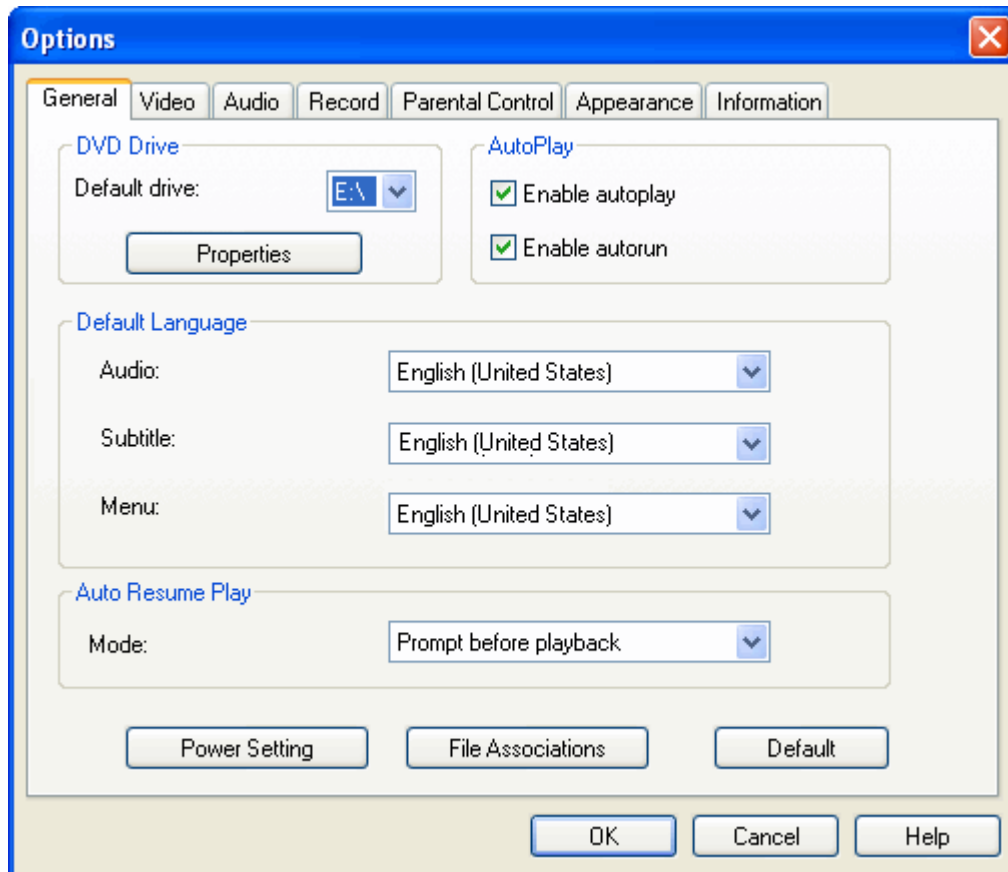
Options

General | Video | Audio | Record | Parental Control | Appearance | Information

DVD Drive

Default drive: E:\

Properties

AutoPlay

Enable autoplay

Enable autorun

Default Language

Audio: English (United States)

Subtitle: English (United States)

Menu: English (United States)

Auto Resume Play

Mode: Prompt before playback

Power Setting

File Associations

Default

OK

Cancel

Help